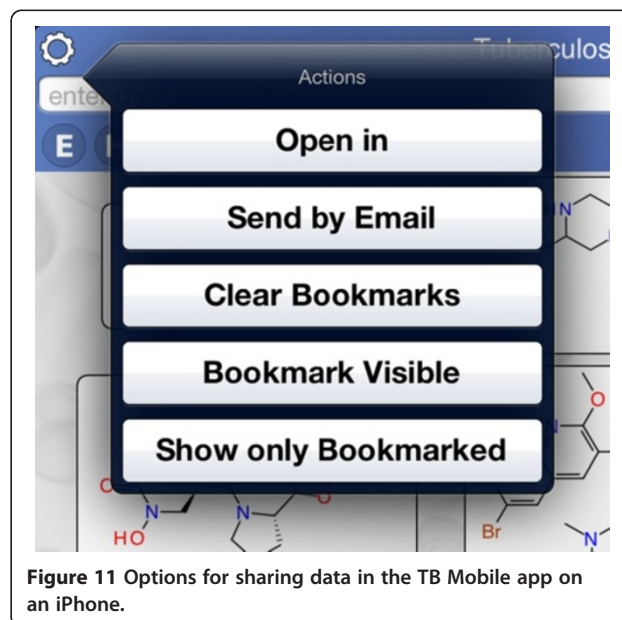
Tuberculos

ente

E

Actions

Open in

Send by Email

Clear Bookmarks

Bookmark Visible

Show only Bookmarked

N

O

N

HO

N

O

Br

N

**Figure 11** Options for sharing data in the TB Mobile app on an iPhone.